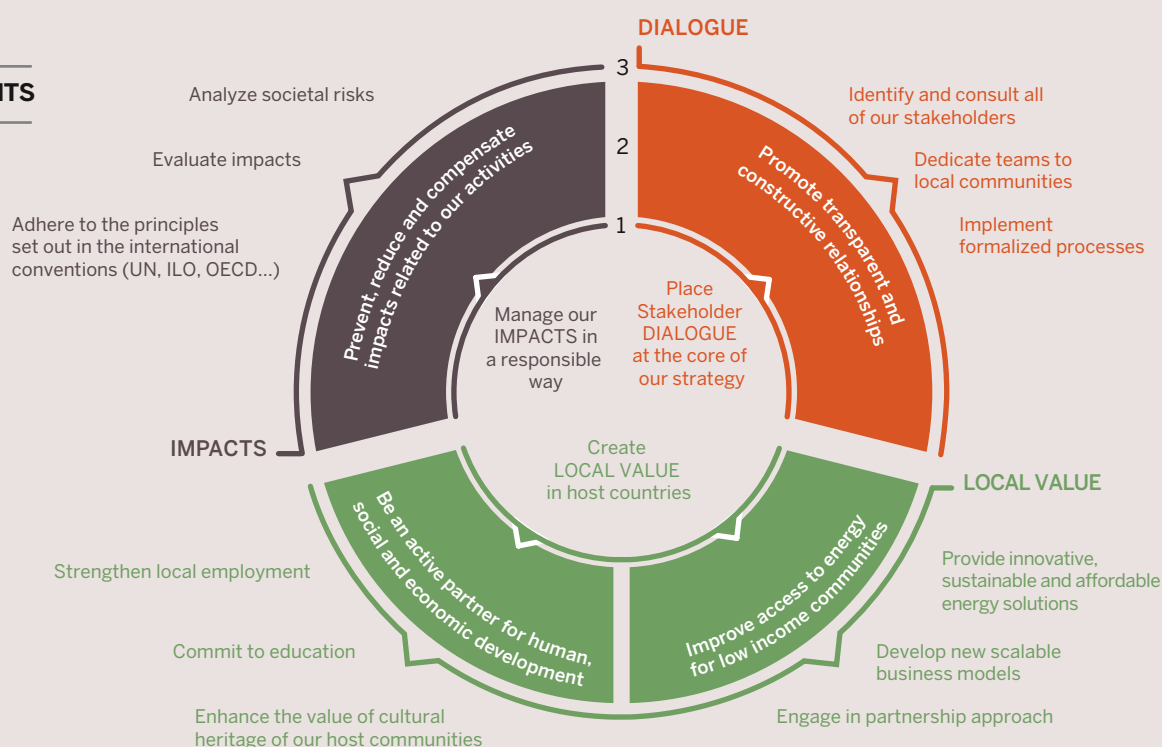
ITS

DIALOGUE

3

2

1

Analyze societal risks

Evaluate impacts

Adhere to the principles set out in the international conventions (UN, ILO, OECD...)

Prevent, reduce and compensate impacts related to our activities

Manage our IMPACTS in a responsible way

IMPACTS

Identify and consult all of our stakeholders

Dedicate teams to local communities

Implement formalized processes

Promote transparent and constructive relationships

Place Stakeholder DIALOGUE at the core of our strategy

Create LOCAL VALUE in host countries

LOCAL VALUE

Be an active partner for human, social and economic development

Improve access to energy for low income communities

Strengthen local employment

Commit to education

Enhance the value of cultural heritage of our host communities

Provide innovative, sustainable and affordable energy solutions

Develop new scalable business models

Engage in partnership approach